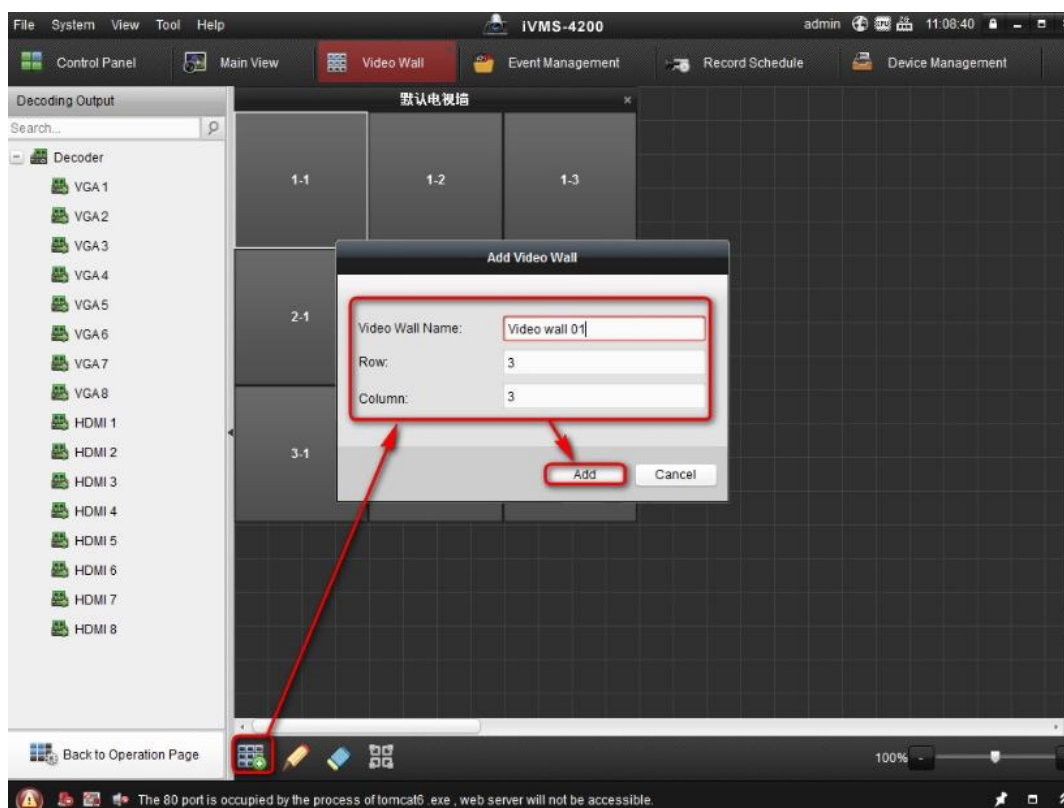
File System View Tool Help
iVMS-4200
admin 11:08:40

Control Panel
Main View
Video Wall
Event Management
Record Schedule
Device Management

Decoding Output
Search...
Decoder
VGA1
VGA2
VGA3
VGA4
VGA5
VGA6
VGA7
VGA8
HDMI 1
HDMI 2
HDMI 3
HDMI 4
HDMI 5
HDMI 6
HDMI 7
HDMI 8

默认电视墙

1-1
1-2
1-3
2-1
3-1

Add Video Wall
Video Wall Name: Video wall 01
Row: 3
Column: 3
Add
Cancel

Back to Operation Page

100%

The 80 port is occupied by the process of tomcat6 .exe , web server will not be accessible.